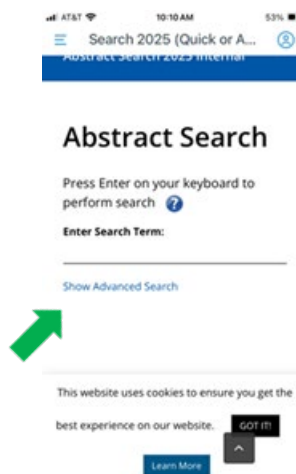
AT&T 10:10 AM 53%

Search 2025 (Quick or A...

Abstract Search 2025 Internal

Abstract Search

Press Enter on your keyboard to perform search

Enter Search Term:

Show Advanced Search

This website uses cookies to ensure you get the best experience on our website.

GOT IT!

Learn More